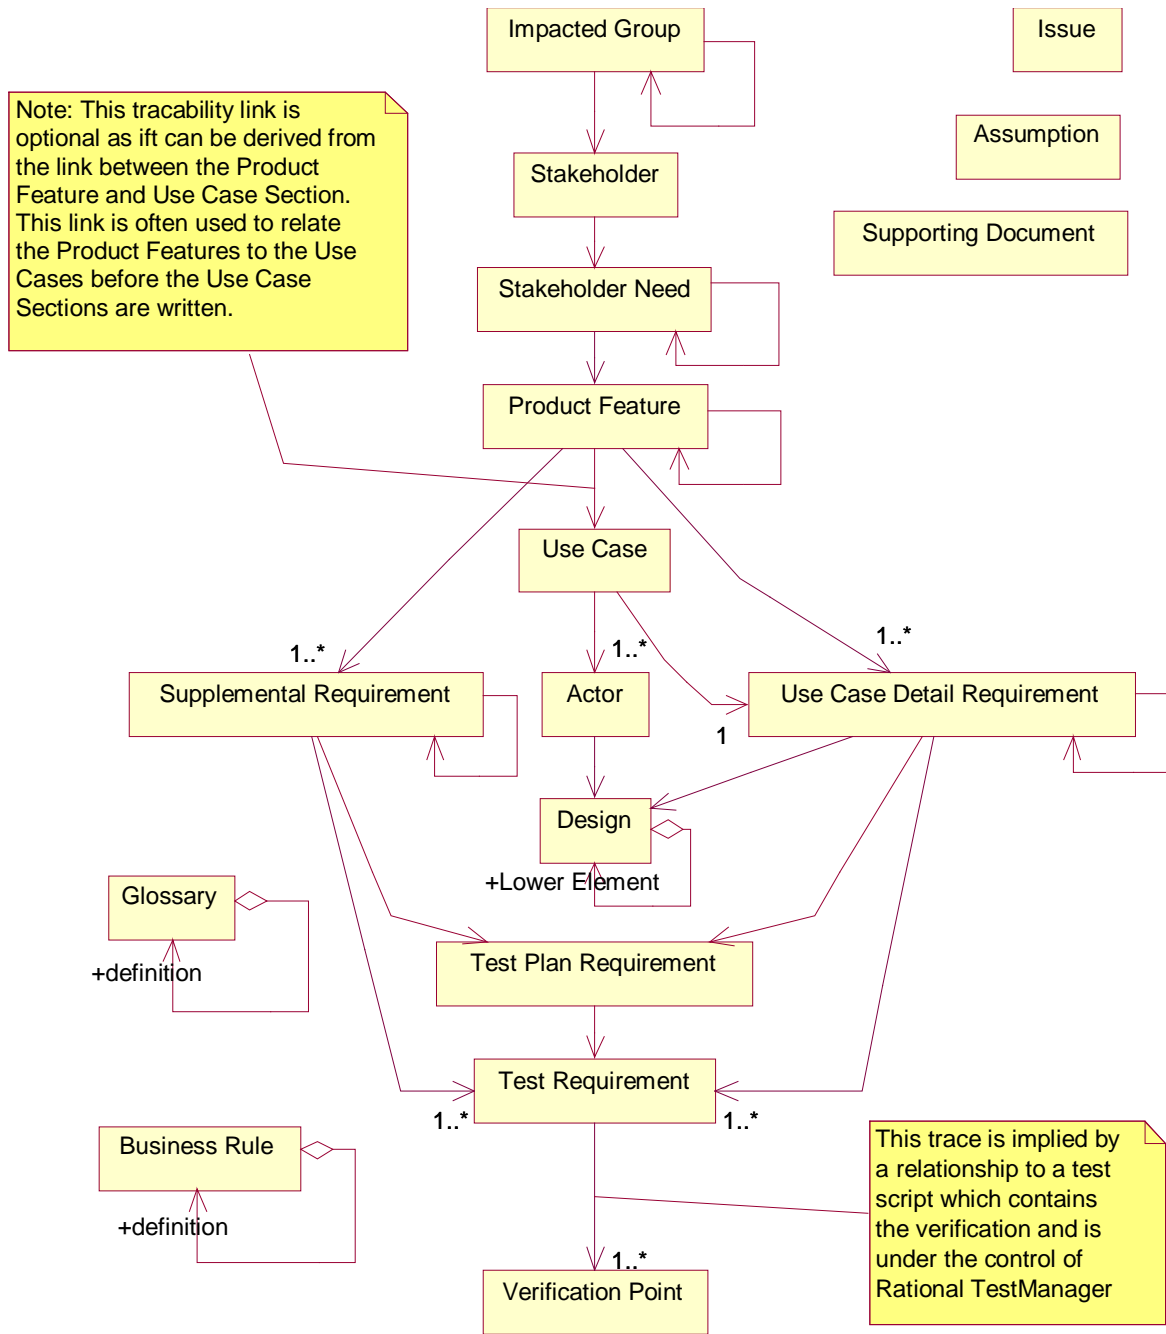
Impacted Group

Issue

Note: This tracability link is optional as ift can be derived from the link between the Product Feature and Use Case Section. This link is often used to relate the Product Features to the Use Cases before the Use Case Sections are written.

Assumption

Stakeholder

Supporting Document

Stakeholder Need

Product Feature

Use Case

1..*

1..*

1..*

Supplemental Requirement

Actor

Use Case Detail Requirement

1

Design

+Lower Element

Glossary

+definition

Test Plan Requirement

Test Requirement

1..*

1..*

Business Rule

+definition

This trace is implied by a relationship to a test script which contains the verification and is under the control of Rational TestManager

1..*

Verification Point